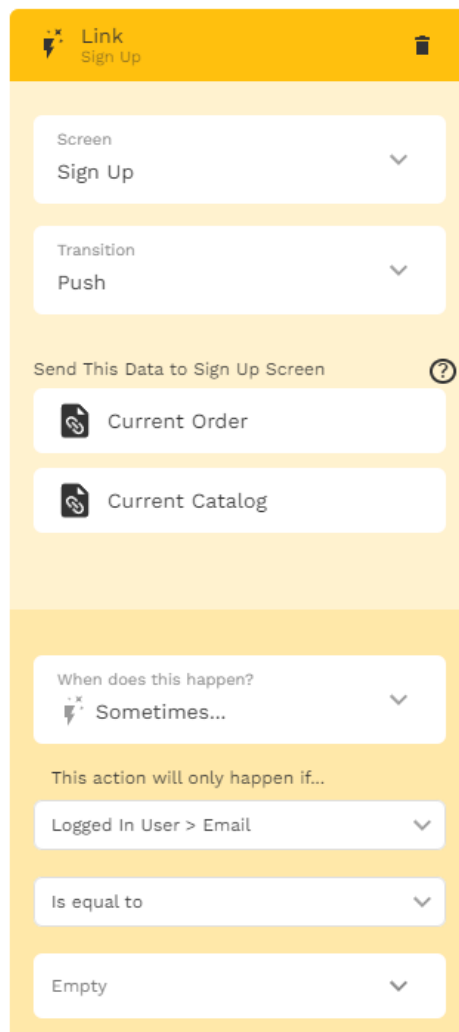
Link
Sign Up

Screen
Sign Up

Transition
Push

Send This Data to Sign Up Screen

Current Order

Current Catalog

When does this happen?
Sometimes...

This action will only happen if...

Logged In User > Email

Is equal to

Empty